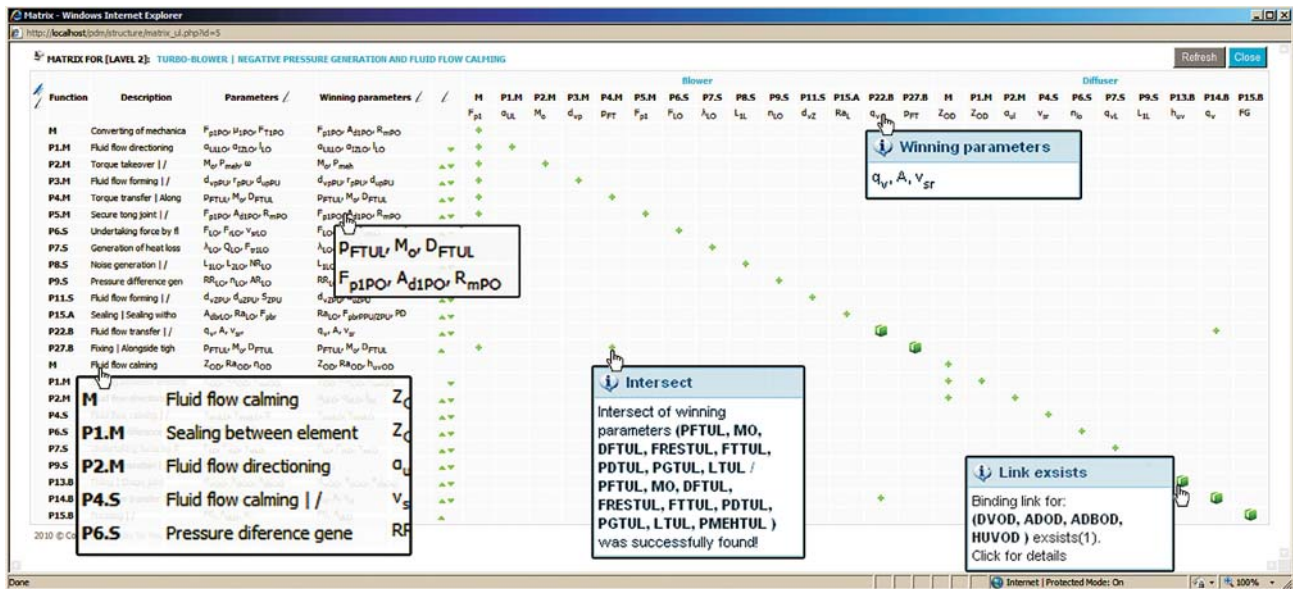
Matrix - Windows Internet Explorer
http://localhost/pdm/structure/matrix_ul.php?id=5

MATRIX FOR [LAVEL 2]: TURBO-BLOWER | NEGATIVE PRESSURE GENERATION AND FLUID FLOW CALMING

Refresh Close

Blower
Diffuser

| Function | Description | Parameters | Winning parameters | M | P1.M | P2.M | P3.M | P4.M | P5.M | P6.S | P7.S | P8.S | P9.S | P11.S | P15.A | P22.B | P27.B | M | P1.M | P2.M | P4.S | P6.S | P7.S | P9.S | P13.B | P14.B | P15.B |
|---|---|---|---|---|---|---|---|---|---|---|---|---|---|---|---|---|---|---|---|---|---|---|---|---|---|---|---|
| | | | | $F_{p1}$ | $a_{UL}$ | $M_o$ | $d_{vp}$ | $P_{FT}$ | $F_{p1}$ | $F_{LO}$ | $\lambda_{LO}$ | $L_{1L}$ | $n_{LO}$ | $d_{vZ}$ | $Ra_L$ | $q_v$ | $P_{FT}$ | $Z_{OD}$ | $Z_{OD}$ | $q_{ul}$ | $v_{sr}$ | $n_{lo}$ | $q_{vL}$ | $L_{1L}$ | $h_{uv}$ | $q_v$ | FG |
| M | Converting of mechanica | $F_{p1PO}, µ_{1PO}, F_{T1PO}$ | $F_{p1PO}, A_{d1PO}, R_{mPO}$ | | | | | | | | | | | | | | | | | | | | | | | | |
| P1.M | Fluid flow directioning | $a_{ULLO}, a_{IZLO}, l_{LO}$ | $a_{ULLO}, a_{IZLO}, l_{LO}$ | | | | | | | | | | | | | | | | | | | | | | | | |
| P2.M | Torque takeover \| / | $M_o, P_{meh}, \omega$ | $M_o, P_{meh}$ | | | | | | | | | | | | | | | | | | | | | | | | |
| P3.M | Fluid flow forming \| / | $d_{vpPU}, r_{pPU}, d_{upPU}$ | $d_{vpPU}, r_{pPU}, d_{upPU}$ | | | | | | | | | | | | | | | | | | | | | | | | |
| P4.M | Torque transfer \| Along | $P_{FTUL}, M_o, D_{FTUL}$ | $P_{FTUL}, M_o, D_{FTUL}$ | | | | | | | | | | | | | | | | | | | | | | | | |
| P5.M | Secure tong joint \| / | $F_{p1PO}, A_{d1PO}, R_{mPO}$ | $F_{p1PO}, A_{d1PO}, R_{mPO}$ | | | | | | | | | | | | | | | | | | | | | | | | |
| P6.S | Undertaking force by fl | $F_{LO}, F_{iLO}, v_{sLO}$ | $F_{LO}$ | | | | | | | | | | | | | | | | | | | | | | | | |
| P7.S | Generation of heat loss | $\lambda_{LO}, Q_{LO}, F_{trLO}$ | $\lambda_{LO}$ | | | | | | | | | | | | | | | | | | | | | | | | |
| P8.S | Noise generation \| / | $L_{1LO}, L_{2LO}, NR_{LO}$ | $L_{1LO}$ | | | | | | | | | | | | | | | | | | | | | | | | |
| P9.S | Pressure difference gen | $RR_{LO}, n_{LO}, AR_{LO}$ | $RR_{LO}$ | | | | | | | | | | | | | | | | | | | | | | | | |
| P11.S | Fluid flow forming \| / | $d_{vZPU}, d_{uZPU}, s_{ZPU}$ | $d_{vZPU}$ | | | | | | | | | | | | | | | | | | | | | | | | |
| P15.A | Sealing \| Sealing witho | $A_{dbLO}, Ra_{LO}, F_{pbr}$ | $Ra_{LO}, F_{pbrPPU/ZPU}, PD$ | | | | | | | | | | | | | | | | | | | | | | | | |
| P22.B | Fluid flow transfer \| / | $q_v, A, v_{sr}$ | $q_v, A, v_{sr}$ | | | | | | | | | | | | | | | | | | | | | | | | |
| P27.B | Fixing \| Alongside tigh | $P_{FTUL}, M_o, D_{FTUL}$ | $P_{FTUL}, M_o, D_{FTUL}$ | | | | | | | | | | | | | | | | | | | | | | | | |
| M | Fluid flow calming | $Z_{OD}, Ra_{OD}, n_{OD}$ | $Z_{OD}, Ra_{OD}, h_{uvOD}$ | | | | | | | | | | | | | | | | | | | | | | | | |
| P1.M | | | | | | | | | | | | | | | | | | | | | | | | | | | |
| P2.M | | | | | | | | | | | | | | | | | | | | | | | | | | | |
| P4.S | | | | | | | | | | | | | | | | | | | | | | | | | | | |
| P6.S | | | | | | | | | | | | | | | | | | | | | | | | | | | |
| P7.S | | | | | | | | | | | | | | | | | | | | | | | | | | | |
| P9.S | | | | | | | | | | | | | | | | | | | | | | | | | | | |
| P13.B | | | | | | | | | | | | | | | | | | | | | | | | | | | |
| P14.B | | | | | | | | | | | | | | | | | | | | | | | | | | | |
| P15.B | | | | | | | | | | | | | | | | | | | | | | | | | | | |

Winning parameters
$q_v, A, v_{sr}$

$P_{FTUL}, M_o, D_{FTUL}$
$F_{p1PO}, A_{d1PO}, R_{mPO}$

M Fluid flow calming $Z_O$
P1.M Sealing between element $Z_O$
P2.M Fluid flow directioning $q_u$
P4.S Fluid flow calming | / $v_s$
P6.S Pressure diference gene RF

Intersect
Intersect of winning parameters (PFTUL, MO, DFTUL, FRESTUL, FTTUL, PDTUL, PGTUL, LTUL / PFTUL, MO, DFTUL, FRESTUL, FTTUL, PDTUL, PGTUL, LTUL, PMEHTUL ) was successfully found!

Link exsists
Binding link for: (DVOD, ADOD, ADBOD, HUVOD ) exsists(1). Click for details

2010 © Co

Done
Internet | Protected Mode: On
100%